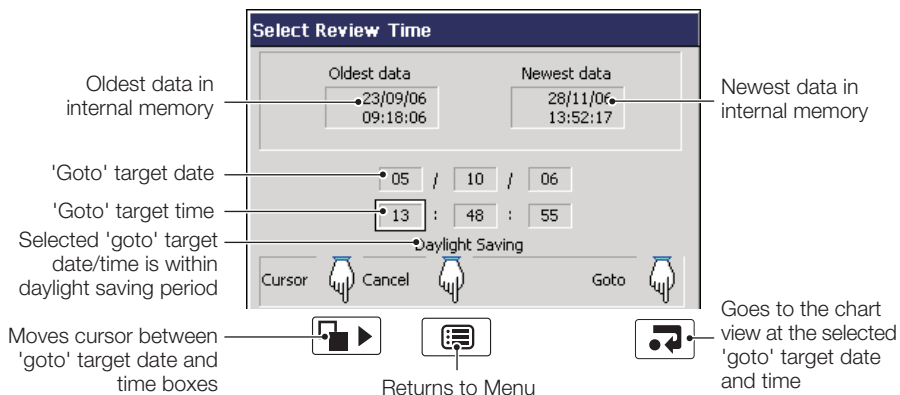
Select Review Time

Oldest data in internal memory

Oldest data
23/09/06
09:18:06

Newest data
28/11/06
13:52:17

Newest data in internal memory

'Goto' target date
05 / 10 / 06

'Goto' target time
13 : 48 : 55

Selected 'goto' target date/time is within daylight saving period

Daylight Saving

Cursor
Cancel
Goto

Moves cursor between 'goto' target date and time boxes

Returns to Menu

Goes to the chart view at the selected 'goto' target date and time